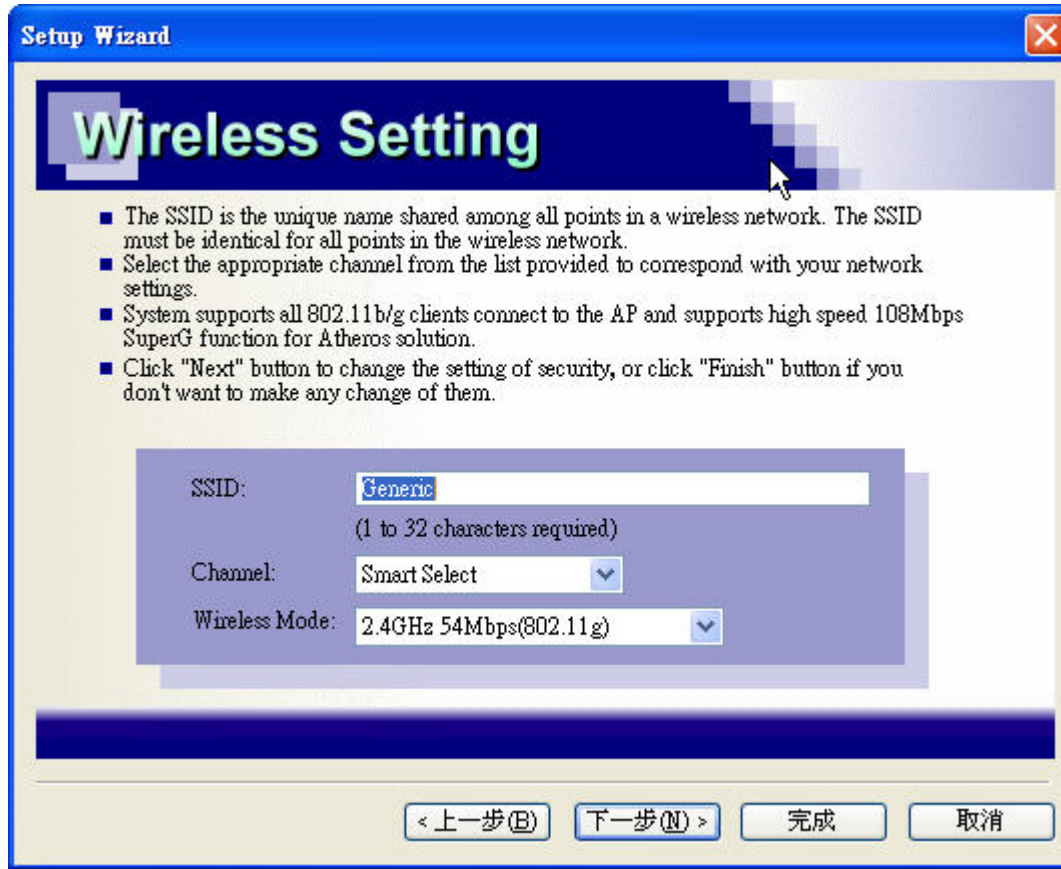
Setup Wizard

Wireless Setting

- The SSID is the unique name shared among all points in a wireless network. The SSID must be identical for all points in the wireless network.
- Select the appropriate channel from the list provided to correspond with your network settings.
- System supports all 802.11b/g clients connect to the AP and supports high speed 108Mbps SuperG function for Atheros solution.
- Click "Next" button to change the setting of security, or click "Finish" button if you don't want to make any change of them.

SSID: Generic

(1 to 32 characters required)

Channel: Smart Select

Wireless Mode: 2.4GHz 54Mbps(802.11g)

< 上一步(B)
下一步(N) >
完成
取消